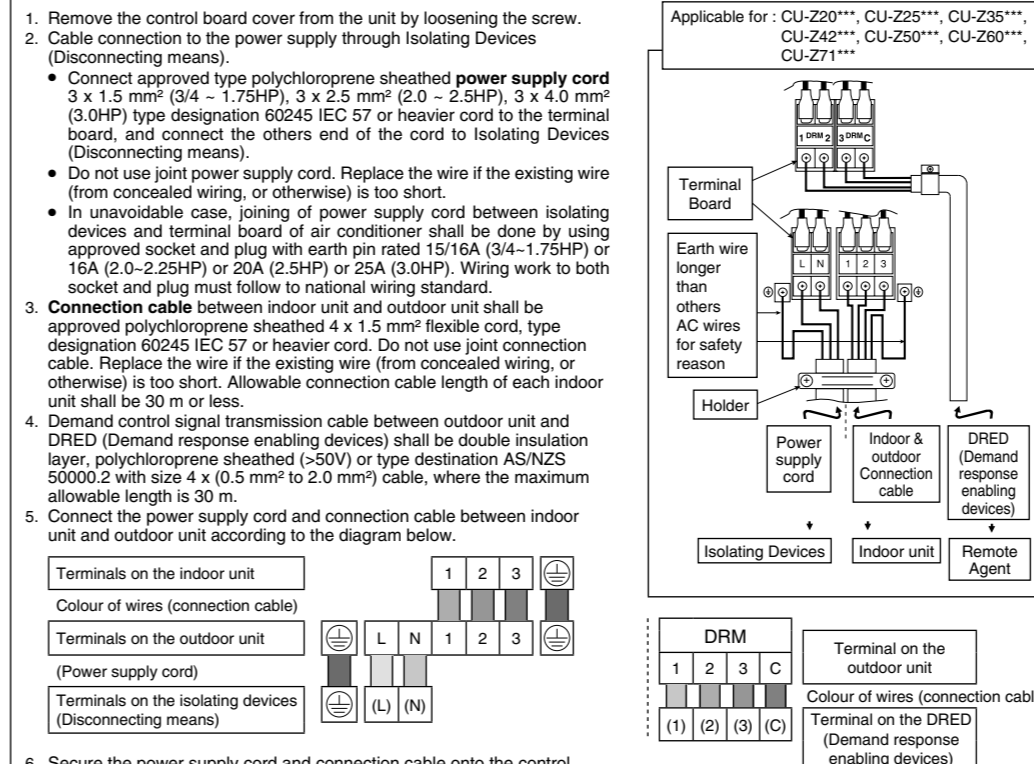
1. Remove the control board cover from the unit by loosening the screw.
2. Cable connection to the power supply through Isolating Devices (Disconnecting means).
• Connect approved type polychloroprene sheathed **power supply cord** 3 x 1.5 mm² (3/4 ~ 1.75HP), 3 x 2.5 mm² (2.0 ~ 2.5HP), 3 x 4.0 mm² (3.0HP) type designation 60245 IEC 57 or heavier cord to the terminal board, and connect the others end of the cord to Isolating Devices (Disconnecting means).
• Do not use joint power supply cord. Replace the wire if the existing wire (from concealed wiring, or otherwise) is too short.
• In unavoidable case, joining of power supply cord between isolating devices and terminal board of air conditioner shall be done by using approved socket and plug with earth pin rated 15/16A (3/4~1.75HP) or 16A (2.0~2.25HP) or 20A (2.5HP) or 25A (3.0HP). Wiring work to both socket and plug must follow to national wiring standard.
3. **Connection cable** between indoor unit and outdoor unit shall be approved polychloroprene sheathed 4 x 1.5 mm² flexible cord, type designation 60245 IEC 57 or heavier cord. Do not use joint connection cable. Replace the wire if the existing wire (from concealed wiring, or otherwise) is too short. Allowable connection cable length of each indoor unit shall be 30 m or less.
4. Demand control signal transmission cable between outdoor unit and DRED (Demand response enabling devices) shall be double insulation layer, polychloroprene sheathed (>50V) or type destination AS/NZS 50000.2 with size 4 x (0.5 mm² to 2.0 mm²) cable, where the maximum allowable length is 30 m.
5. Connect the power supply cord and connection cable between indoor unit and outdoor unit according to the diagram below.

Terminals on the indoor unit
1 2 3
Colour of wires (connection cable)
Terminals on the outdoor unit
L N 1 2 3
(Power supply cord)
Terminals on the isolating devices (Disconnecting means)
(L) (N)

6. Secure the power supply cord and connection cable onto the control

Applicable for : CU-Z20***, CU-Z25***, CU-Z35***, CU-Z42***, CU-Z50***, CU-Z60***, CU-Z71***

1 DRM 2 3 DRM C

Terminal Board

Earth wire longer than others AC wires for safety reason

L N 1 2 3

Holder

Power supply cord

Indoor & outdoor Connection cable

DRED (Demand response enabling devices)

Isolating Devices

Indoor unit

Remote Agent

DRM
1 2 3 C
(1) (2) (3) (C)

Terminal on the outdoor unit

Colour of wires (connection cabl

Terminal on the DRED (Demand response enabling devices)